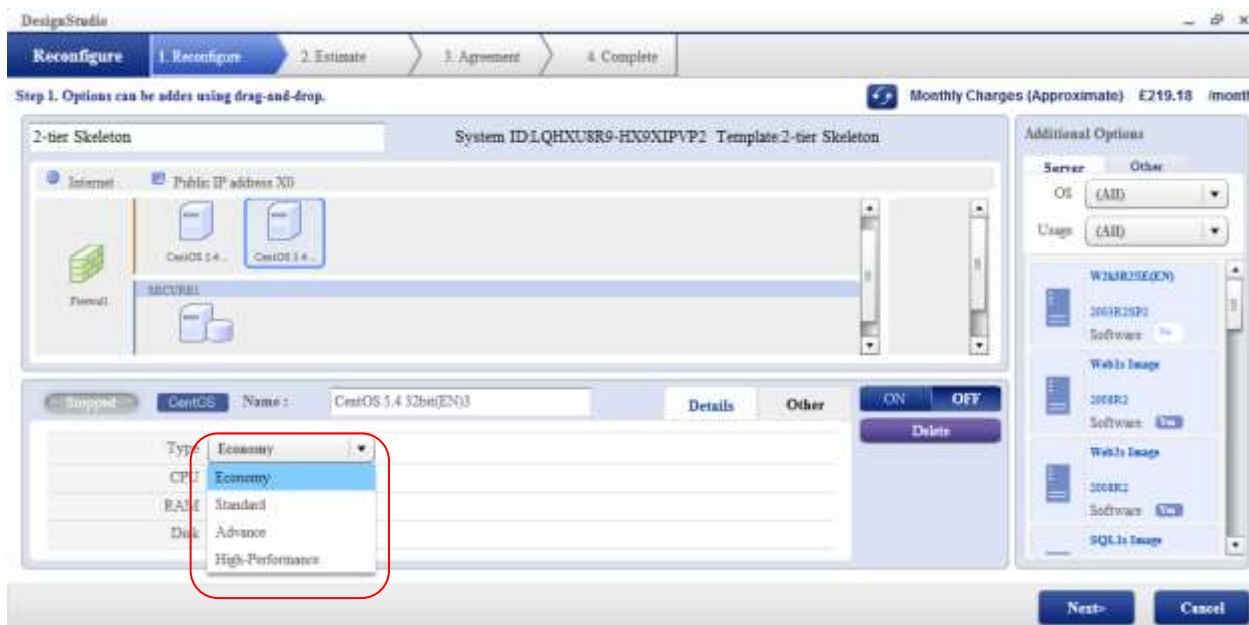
DesignStudio

Reconfigure | 1. Reconfigure | 2. Estimate | 3. Agreement | 4. Complete

Step 1. Options can be added using drag-and-drop.

Monthly Charges (Approximate) £219.18 /month

2-tier Skeleton

System ID:LQHXU8R9-HX9XIPVP2 Template:2-tier Skeleton

Internet

Public IP address X0

Firewall

CentOS 5.4...

CentOS 5.4...

SECURE1

Additional Options

Server

Other

OS (All)

Usage (All)

W2k8R2SE(EN)

2008R2SP1

Software

Web1s Image

2008R2

Software

Web3s Image

2008R2

Software

SQL1s Image

Stopped

CentOS

Name :

CentOS 5.4 32bit(EN)3

Details

Other

ON

OFF

Delete

Type

Economy

CPU

RAM

Disk

Economy

Standard

Advance

High-Performance

Next>

Cancel